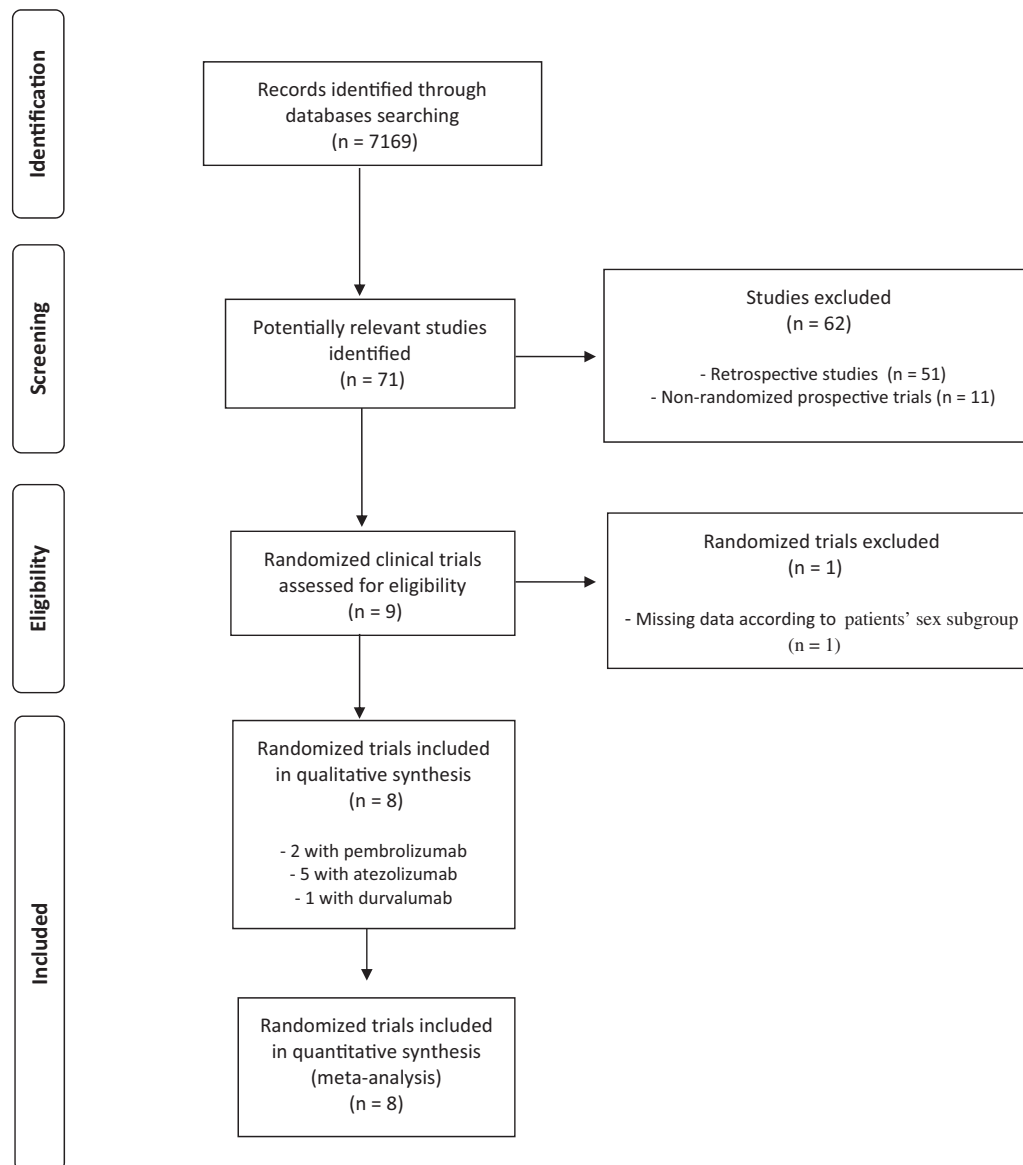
Identification

Records identified through databases searching (n = 7169)

Screening

Potentially relevant studies identified (n = 71)

Studies excluded (n = 62)

- Retrospective studies (n = 51)
- Non-randomized prospective trials (n = 11)

Eligibility

Randomized clinical trials assessed for eligibility (n = 9)

Randomized trials excluded (n = 1)

- Missing data according to patients' sex subgroup (n = 1)

Included

Randomized trials included in qualitative synthesis (n = 8)

- 2 with pembrolizumab
- 5 with atezolizumab
- 1 with durvalumab

Randomized trials included in quantitative synthesis (meta-analysis) (n = 8)